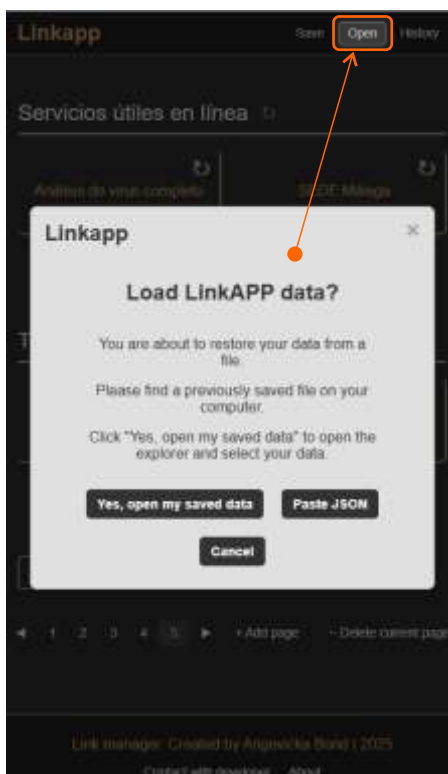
Linkapp

Save Open History

Servicios útiles en línea

Análisis de virus completo

SEPE Málaga

T

Linkapp

×

Load LinkAPP data?

You are about to restore your data from a file.

Please find a previously saved file on your computer.

Click "Yes, open my saved data" to open the explorer and select your data.

Yes, open my saved data

Paste JSON

Cancel

◄ 1 2 3 4 5 ► + Add page − Delete current page

Link manager. Created by Angewicka Bond | 2025

Contact with developer About